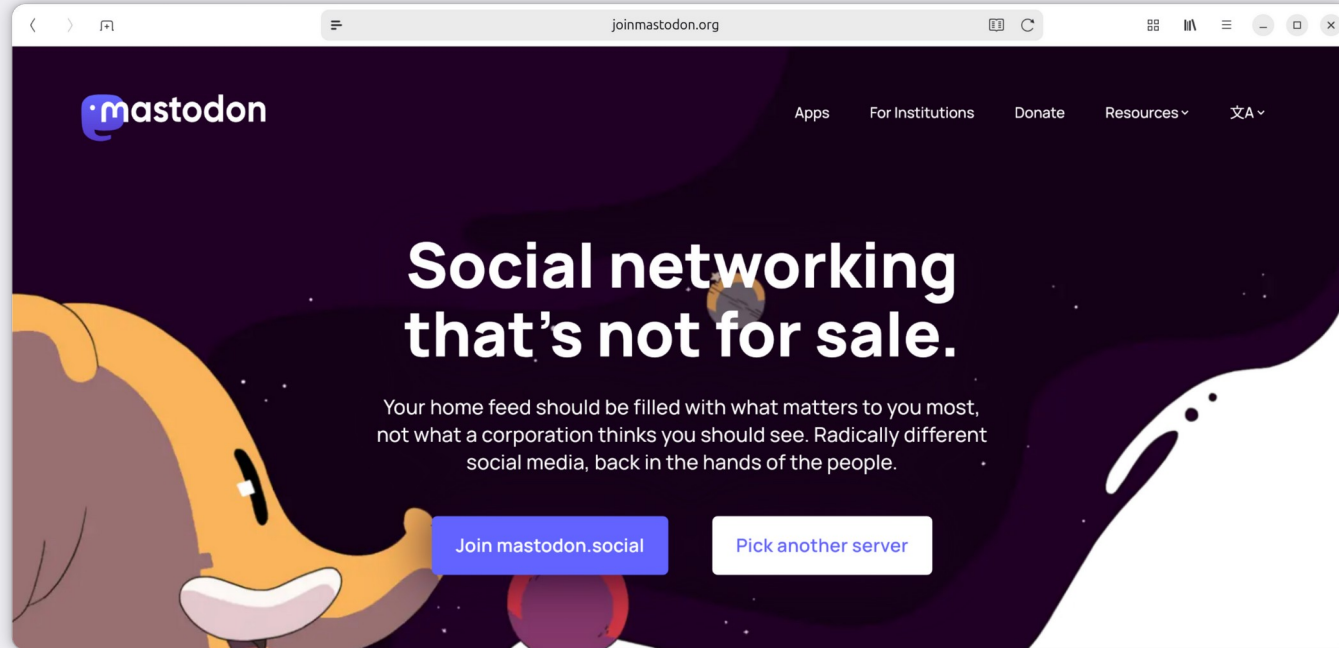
joinmastodon.org

mastodon

Apps For Institutions Donate Resources 文A

Social networking that's not for sale.

Your home feed should be filled with what matters to you most, not what a corporation thinks you should see. Radically different social media, back in the hands of the people.

Join mastodon.social

Pick another server